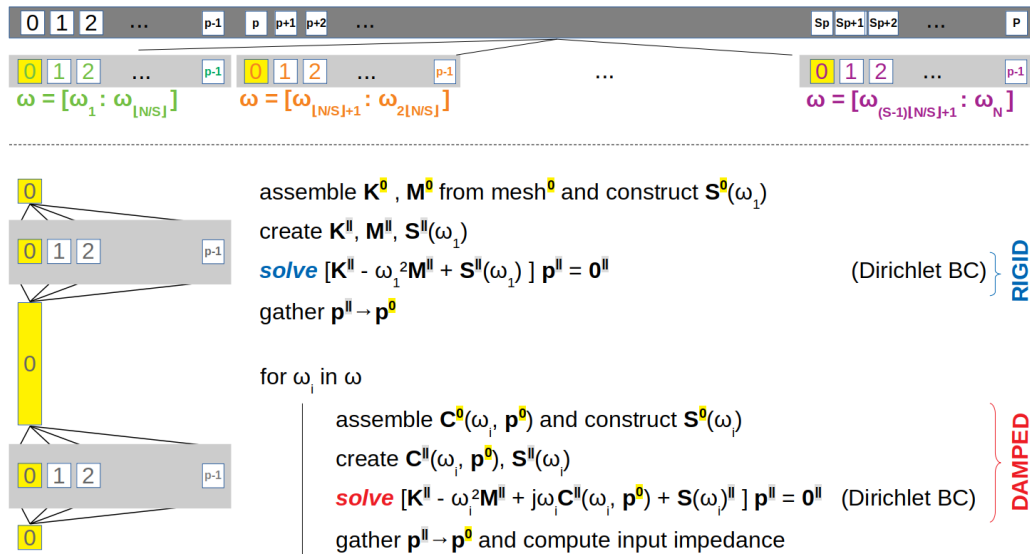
0 1 2 … p-1 p p+1 p+2 Sp Sp+1 Sp+2 … P

0 1 2 … p-1
$\omega = [\omega_1 : \omega_{\lfloor N/S \rfloor}]$

0 1 2 … p-1
$\omega = [\omega_{\lfloor N/S \rfloor+1} : \omega_{2\lfloor N/S \rfloor}]$

…

0 1 2 … p-1
$\omega = [\omega_{(S-1)\lfloor N/S \rfloor+1} : \omega_N]$

0

0 1 2 p-1

0

0 1 2 p-1

0

assemble $\mathbf{K}^0$ , $\mathbf{M}^0$ from mesh$^0$ and construct $\mathbf{S}^0(\omega_1)$

create $\mathbf{K}^{\parallel}$, $\mathbf{M}^{\parallel}$, $\mathbf{S}^{\parallel}(\omega_1)$

solve $[\mathbf{K}^{\parallel} - \omega_1^2\mathbf{M}^{\parallel} + \mathbf{S}^{\parallel}(\omega_1)]\ \mathbf{p}^{\parallel} = \mathbf{0}^{\parallel}$ (Dirichlet BC)

RIGID

gather $\mathbf{p}^{\parallel} \rightarrow \mathbf{p}^0$

for $\omega_i$ in $\omega$

assemble $\mathbf{C}^0(\omega_i, \mathbf{p}^0)$ and construct $\mathbf{S}^0(\omega_i)$

create $\mathbf{C}^{\parallel}(\omega_i, \mathbf{p}^0)$, $\mathbf{S}^{\parallel}(\omega_i)$

solve $[\mathbf{K}^{\parallel} - \omega_i^2\mathbf{M}^{\parallel} + j\omega_i\mathbf{C}^{\parallel}(\omega_i, \mathbf{p}^0) + \mathbf{S}(\omega_i)^{\parallel}]\ \mathbf{p}^{\parallel} = \mathbf{0}^{\parallel}$ (Dirichlet BC)

DAMPED

gather $\mathbf{p}^{\parallel} \rightarrow \mathbf{p}^0$ and compute input impedance